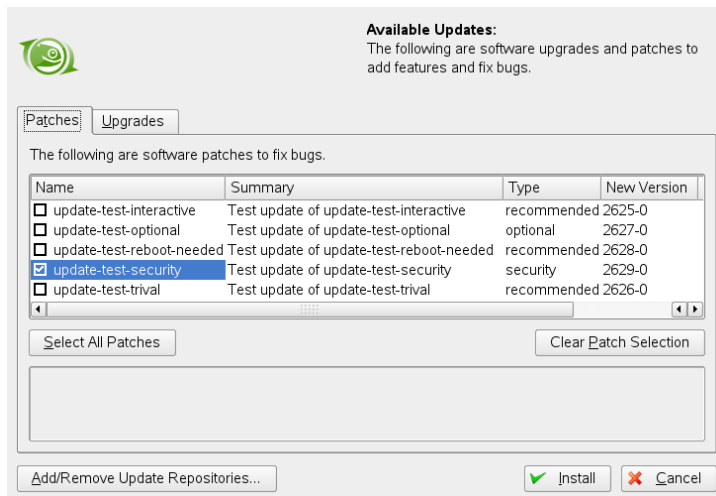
**Available Updates:**
The following are software upgrades and patches to add features and fix bugs.

Patches | Upgrades

The following are software patches to fix bugs.

| Name | Summary | Type | New Version |
|---|---|---|---|
| ☐ update-test-interactive | Test update of update-test-interactive | recommended | 2625-0 |
| ☐ update-test-optional | Test update of update-test-optional | optional | 2627-0 |
| ☐ update-test-reboot-needed | Test update of update-test-reboot-needed | recommended | 2628-0 |
| ☑ update-test-security | Test update of update-test-security | security | 2629-0 |
| ☐ update-test-trival | Test update of update-test-trival | recommended | 2626-0 |

Select All Patches

Clear Patch Selection

Add/Remove Update Repositories...

Install

Cancel